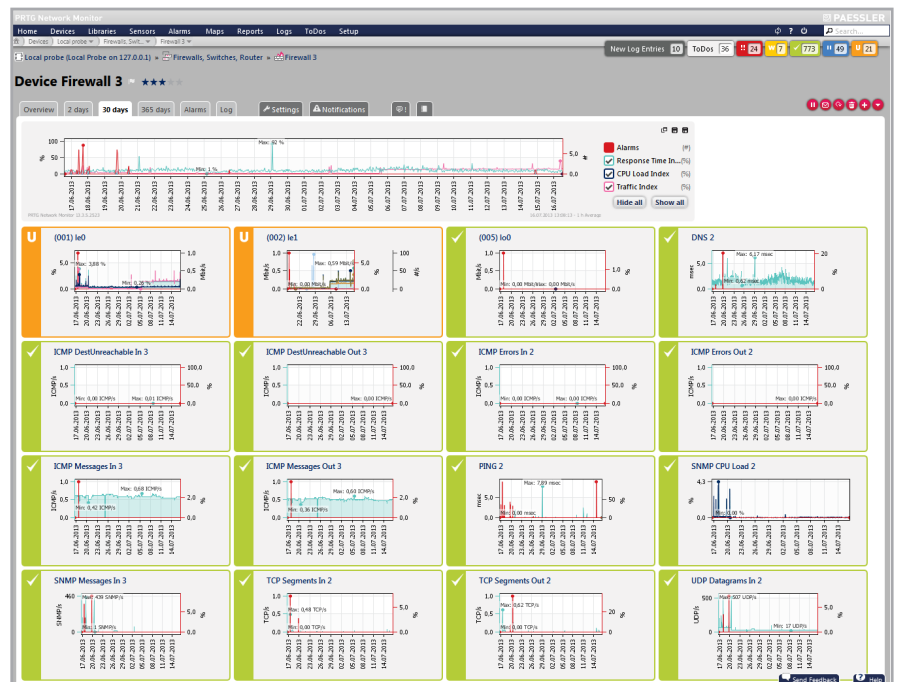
PRTG Network Monitor
PAESSLER

Home Devices Libraries Sensors Alarms Maps Reports Logs ToDos Setup

Search...

Devices Local probe Firewalls, Swit... Firewall 3

New Log Entries 10 ToDos 36 24 7 773 49 21

Local probe (Local Probe on 127.0.0.1) » Firewalls, Switches, Router » Firewall 3

Device Firewall 3 ★★★

Overview 2 days 30 days 365 days Alarms Log Settings Notifications

Max: 92 %
Min: 1 %

Alarms (#)
Response Time In... (%)
CPU Load Index (%)
Traffic Index (%)
Hide all Show all

(001) le0
Max: 3,88 %
Min: 0,38 %

(002) le1
Max: 0,59 Mbit/s
Min: 0,00 Mbit/s

(005) lo0
Min: 0,00 Mbit/sMax: 0,00 Mbit/s

DNS 2
Max: 6,17 msec
Min: 0,52 msec

ICMP DestUnreachable In 3
Min: 0,00 ICMP/s Max: 0,01 ICMP/s

ICMP DestUnreachable Out 3
Min: 0,00 ICMP/s Max: 0,00 ICMP/s

ICMP Errors In 2
Min: 0,00 ICMP/s Max: 0,00 ICMP/s

ICMP Errors Out 2

ICMP Messages In 3
Max: 0,68 ICMP/s
Min: 0,42 ICMP/s

ICMP Messages Out 3
Max: 0,60 ICMP/s
Min: 0,36 ICMP/s

PING 2
Max: 7,89 msec
Min: 0,00 msec

SNMP CPU Load 2
Min: 0,00 %

SNMP Messages In 3
Max: 438 SNMP/s
Min: 1 SNMP/s

TCP Segments In 2
Max: 0,48 TCP/s
Min: 0,00 TCP/s

TCP Segments Out 2
Max: 0,62 TCP/s
Min: 0,00 TCP/s

UDP Datagrams In 2
Max: 507 UDP/s
Min: 17 UDP/s

Send Feedback Help